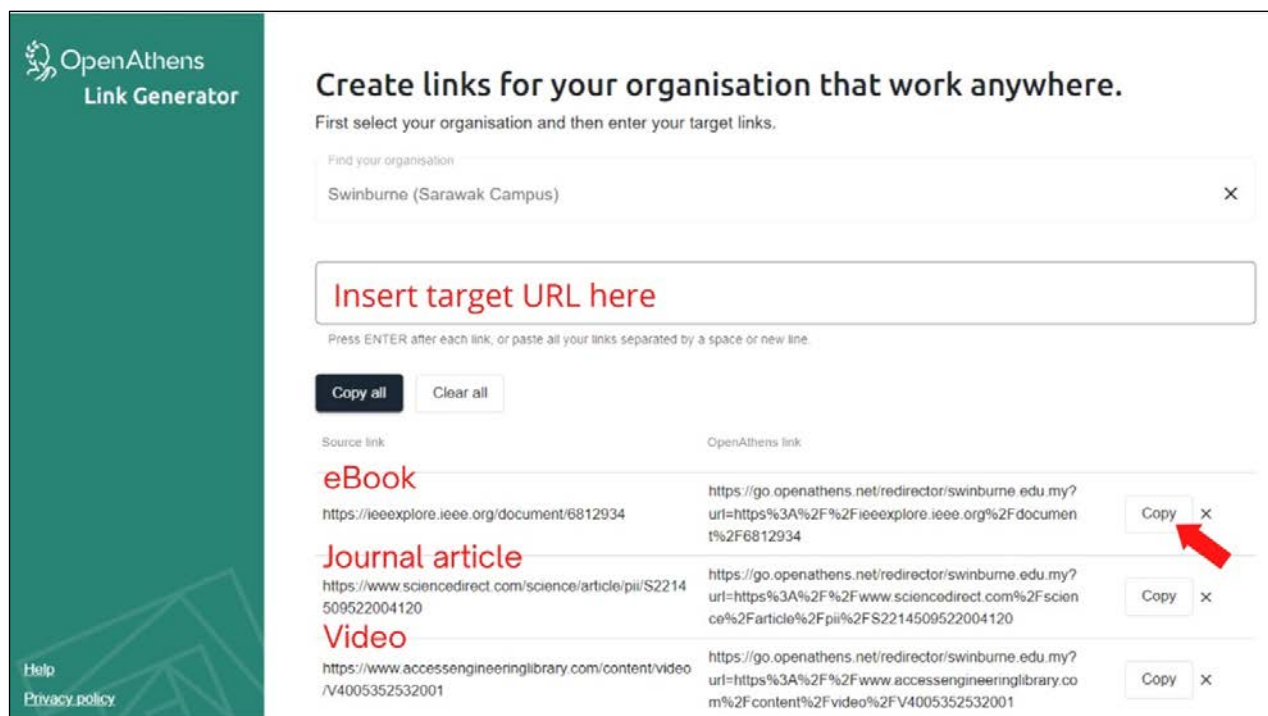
OpenAthens
Link Generator

Create links for your organisation that work anywhere.

First select your organisation and then enter your target links.

Find your organisation

Swinburne (Sarawak Campus) ×

Insert target URL here

Press ENTER after each link, or paste all your links separated by a space or new line.

Copy all Clear all

| Source link | OpenAthens link | | |
|---|---|---|---|
| eBook https://ieeexplore.ieee.org/document/6812934 | https://go.openathens.net/redirector/swinburne.edu.my?url=https%3A%2F%2Fieeexplore.ieee.org%2Fdocument%2F6812934 | Copy | × |
| Journal article https://www.sciencedirect.com/science/article/pii/S2214509522004120 | https://go.openathens.net/redirector/swinburne.edu.my?url=https%3A%2F%2Fwww.sciencedirect.com%2Fscience%2Farticle%2Fpii%2FS2214509522004120 | Copy | × |
| Video https://www.accessengineeringlibrary.com/content/video/V4005352532001 | https://go.openathens.net/redirector/swinburne.edu.my?url=https%3A%2F%2Fwww.accessengineeringlibrary.com%2Fcontent%2Fvideo%2FV4005352532001 | Copy | × |

Help
Privacy policy